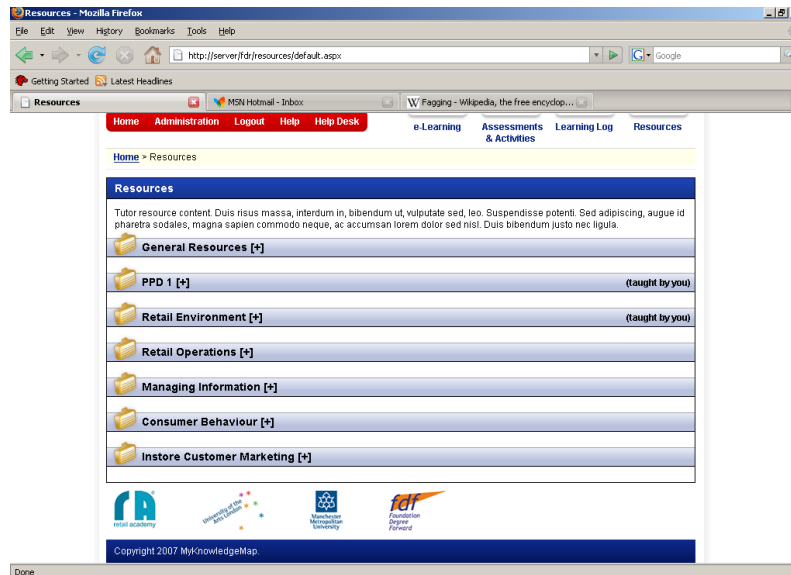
Resources - Mozilla Firefox

File Edit View History Bookmarks Tools Help

http://server/fdr/resources/default.aspx

Google

Getting Started Latest Headlines

Resources

MSN Hotmail - Inbox

Fagging - Wikipedia, the free encyclop...

Home Administration Logout Help Help Desk

e-Learning Assessments & Activities Learning Log Resources

Home > Resources

Resources

Tutor resource content. Duis risus massa, interdum in, bibendum ut, vulputate sed, leo. Suspendisse potenti. Sed adipiscing, augue id pharetra sodales, magna sapien commodo neque, ac accumsan lorem dolor sed nisl. Duis bibendum justo nec ligula.

General Resources [+]

PPD 1 [+] (taught by you)

Retail Environment [+] (taught by you)

Retail Operations [+]

Managing Information [+]

Consumer Behaviour [+]

Instore Customer Marketing [+]

retail academy

University of the Arts London

Manchester Metropolitan University

fdf Foundation Degree Forward

Copyright 2007 MyKnowledgeMap.

Done